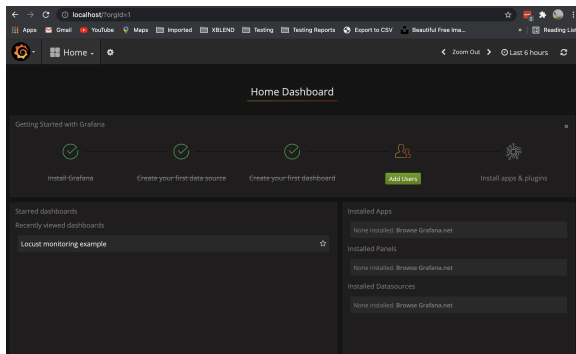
localhost/?orgId=1

Apps Gmail YouTube Maps Imported XBLEND Testing Testing Reports Export to CSV Beautiful Free Ima... Reading List

Home

Zoom Out Last 6 hours

Home Dashboard

Getting Started with Grafana

Install Grafana

Create your first data source

Create your first dashboard

Add Users

Install apps & plugins

Starred dashboards

Recently viewed dashboards

Locust monitoring example

Installed Apps

None installed. Browse Grafana.net

Installed Panels

None installed. Browse Grafana.net

Installed Datasources

None installed. Browse Grafana.net